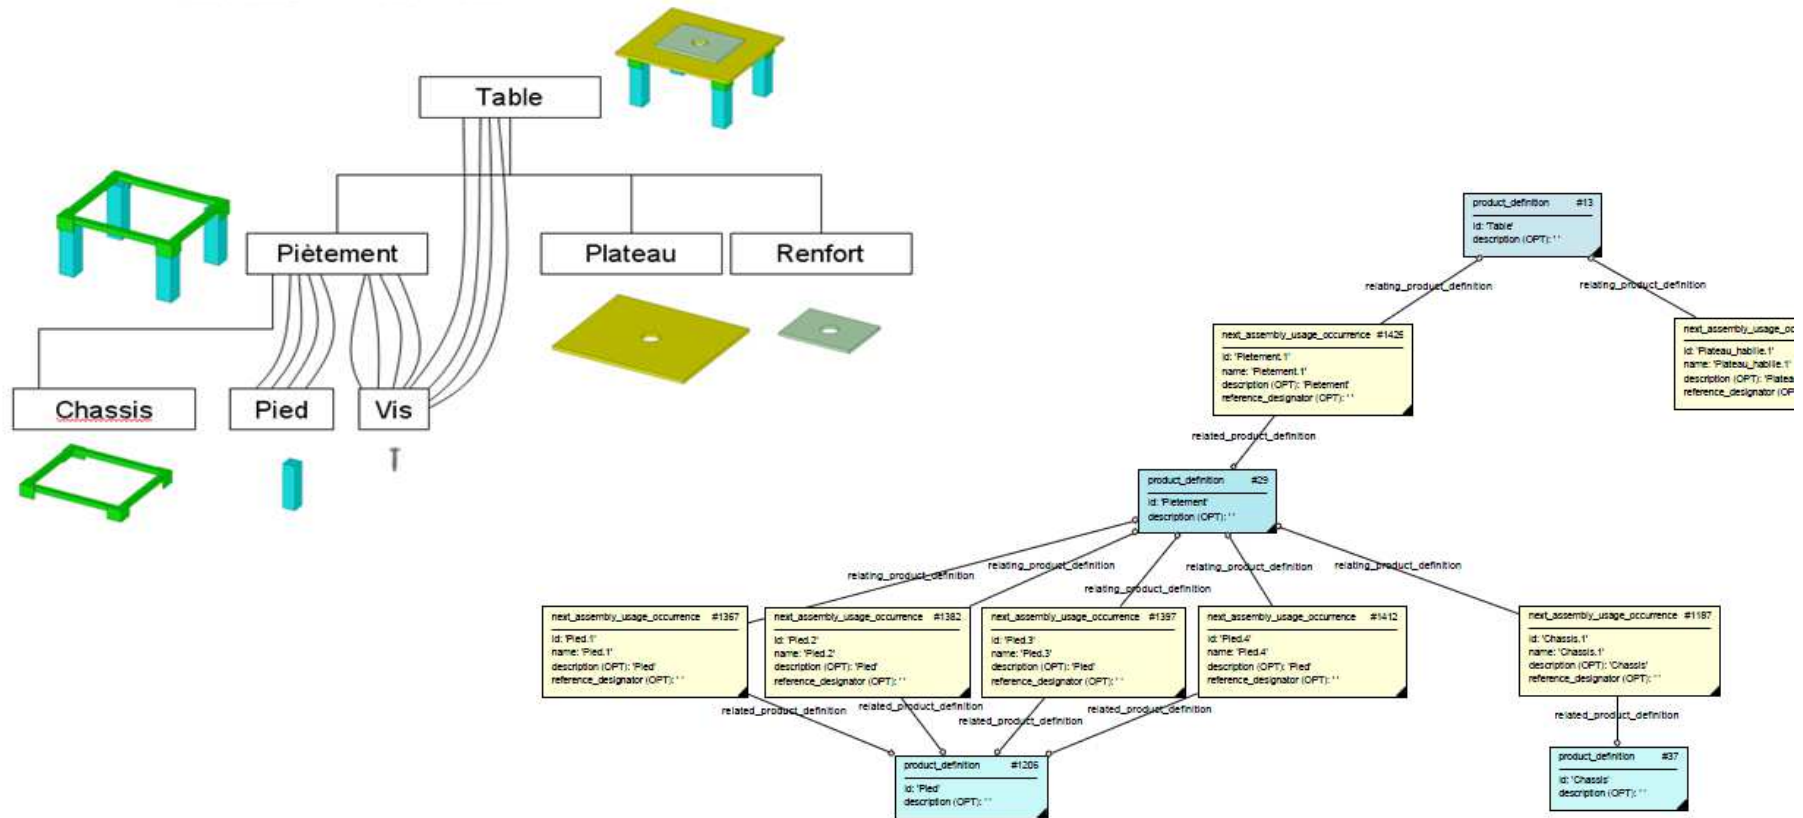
Table

Piètement

Plateau

Renfort

Chassis

Pied

Vis

product_definition #13
id: 'Table'
description (OPT): ' '

relating_product_definition

relating_product_definition

next_assembly_usage_occurrence #1426
id: 'Pietement.1'
name: 'Pietement.1'
description (OPT): 'Pietement'
reference_designator (OPT): ' '

next_assembly_usage_oc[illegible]
id: 'Plateau_habille.1'
name: 'Plateau_habille.1'
description (OPT): 'Platea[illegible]
reference_designator (OP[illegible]

related_product_definition

product_definition #29
id: 'Pietement'
description (OPT): ' '

relating_product_definition

relating_product_definition

relating_product_definition

relating_product_definition

relating_product_definition

next_assembly_usage_occurrence #1367
id: 'Pied.1'
name: 'Pied.1'
description (OPT): 'Pied'
reference_designator (OPT): ' '

next_assembly_usage_occurrence #1382
id: 'Pied.2'
name: 'Pied.2'
description (OPT): 'Pied'
reference_designator (OPT): ' '

next_assembly_usage_occurrence #1397
id: 'Pied.3'
name: 'Pied.3'
description (OPT): 'Pied'
reference_designator (OPT): ' '

next_assembly_usage_occurrence #1412
id: 'Pied.4'
name: 'Pied.4'
description (OPT): 'Pied'
reference_designator (OPT): ' '

next_assembly_usage_occurrence #1187
id: 'Chassis.1'
name: 'Chassis.1'
description (OPT): 'Chassis'
reference_designator (OPT): ' '

related_product_definition

related_product_definition

related_product_definition

related_product_definition

related_product_definition

product_definition #1206
id: 'Pied'
description (OPT): ' '

product_definition #37
id: 'Chassis'
description (OPT): ' '